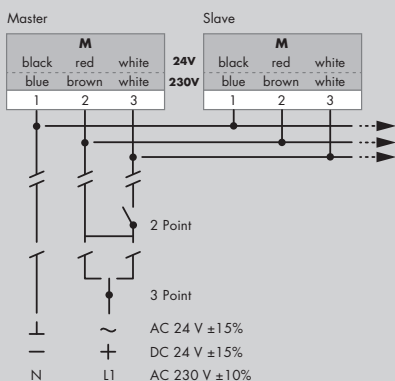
Master

Slave

| M | | |
|---|---|---|
| black | red | white |
| blue | brown | white |
| 1 | 2 | 3 |

24V
230V

| M | | |
|---|---|---|
| black | red | white |
| blue | brown | white |
| 1 | 2 | 3 |

2 Point

3 Point

⊥ ~ AC 24 V ±15%
— + DC 24 V ±15%
N L1 AC 230 V ±10%